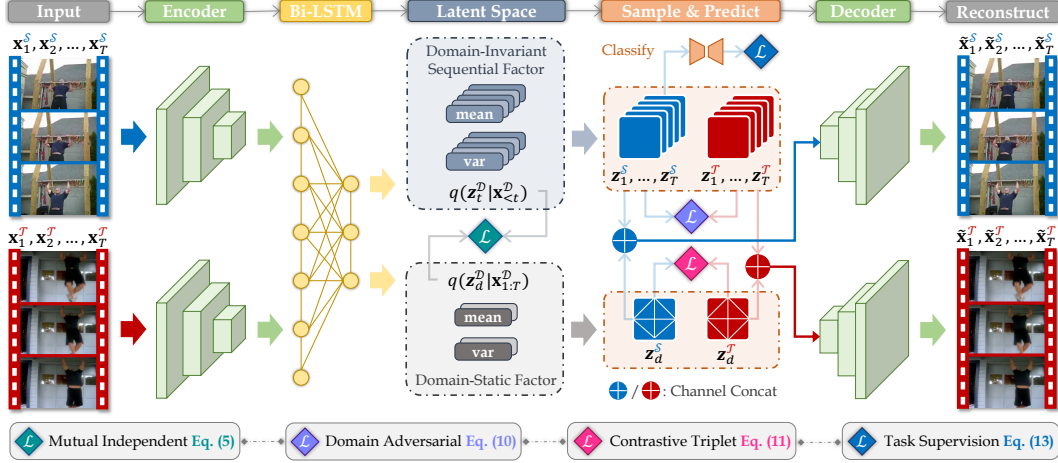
Input
Encoder
Bi-LSTM
Latent Space
Sample & Predict
Decoder
Reconstruct

$\mathbf{x}_1^{\mathcal{S}}, \mathbf{x}_2^{\mathcal{S}}, \ldots, \mathbf{x}_T^{\mathcal{S}}$

$\mathbf{x}_1^{\mathcal{T}}, \mathbf{x}_2^{\mathcal{T}}, \ldots, \mathbf{x}_T^{\mathcal{T}}$

Domain-Invariant Sequential Factor
mean
var
$q(\boldsymbol{z}_t^{\mathcal{D}} | \mathbf{x}_{<t}^{\mathcal{D}})$

$\mathcal{L}$

$q(\boldsymbol{z}_d^{\mathcal{D}} | \mathbf{x}_{1:T}^{\mathcal{D}})$
mean
var
Domain-Static Factor

Classify
$\mathcal{L}$

$\boldsymbol{z}_1^{\mathcal{S}}, \ldots, \boldsymbol{z}_T^{\mathcal{S}}$
$\boldsymbol{z}_1^{\mathcal{T}}, \ldots, \boldsymbol{z}_T^{\mathcal{T}}$

$\mathcal{L}$

$\mathcal{L}$

$\boldsymbol{z}_d^{\mathcal{S}}$
$\boldsymbol{z}_d^{\mathcal{T}}$

/ : Channel Concat

$\tilde{\mathbf{x}}_1^{\mathcal{S}}, \tilde{\mathbf{x}}_2^{\mathcal{S}}, \ldots, \tilde{\mathbf{x}}_T^{\mathcal{S}}$

$\tilde{\mathbf{x}}_1^{\mathcal{T}}, \tilde{\mathbf{x}}_2^{\mathcal{T}}, \ldots, \tilde{\mathbf{x}}_T^{\mathcal{T}}$

$\mathcal{L}$ Mutual Independent Eq. (5)
$\mathcal{L}$ Domain Adversarial Eq. (10)
$\mathcal{L}$ Contrastive Triplet Eq. (11)
$\mathcal{L}$ Task Supervision Eq. (13)